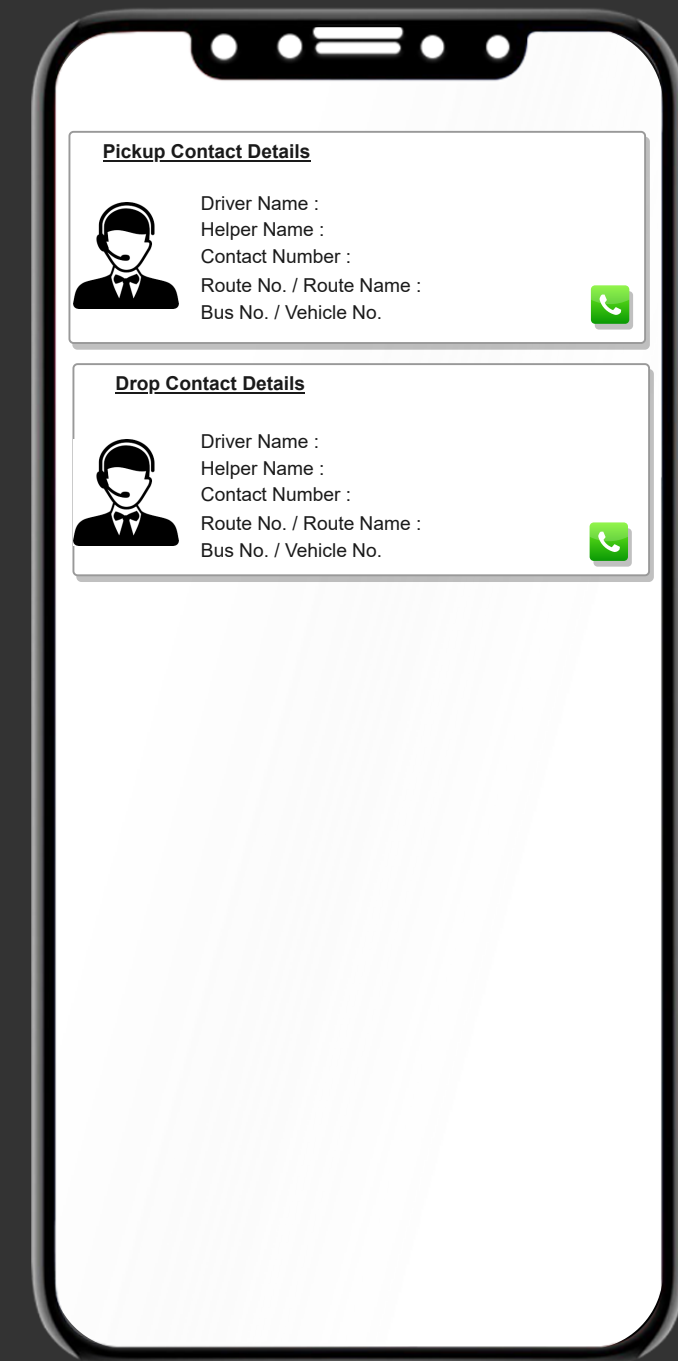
Pickup Contact Details

Driver Name :
Helper Name :
Contact Number :
Route No. / Route Name :
Bus No. / Vehicle No.

Drop Contact Details

Driver Name :
Helper Name :
Contact Number :
Route No. / Route Name :
Bus No. / Vehicle No.